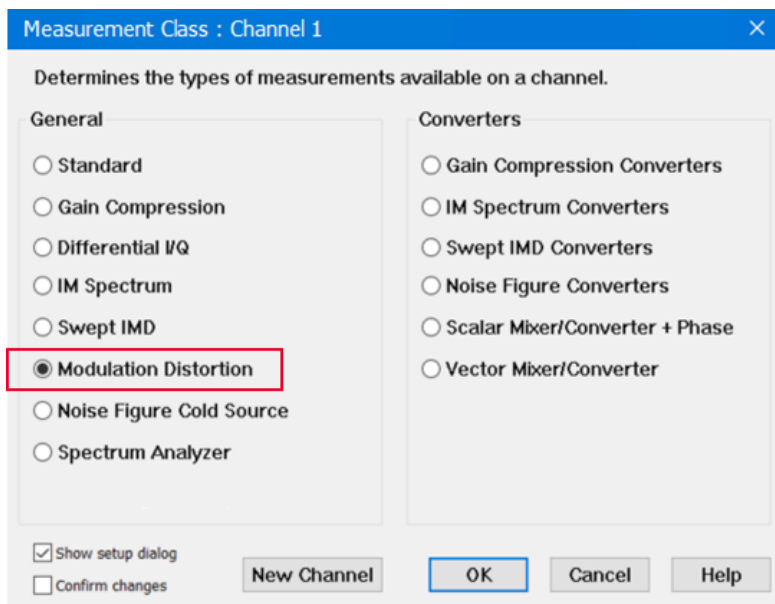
Measurement Class : Channel 1

Determines the types of measurements available on a channel.

General

Standard

Gain Compression

Differential I/Q

IM Spectrum

Swept IMD

Modulation Distortion

Noise Figure Cold Source

Spectrum Analyzer

Converters

Gain Compression Converters

IM Spectrum Converters

Swept IMD Converters

Noise Figure Converters

Scalar Mixer/Converter + Phase

Vector Mixer/Converter

Show setup dialog

Confirm changes

New Channel

OK

Cancel

Help